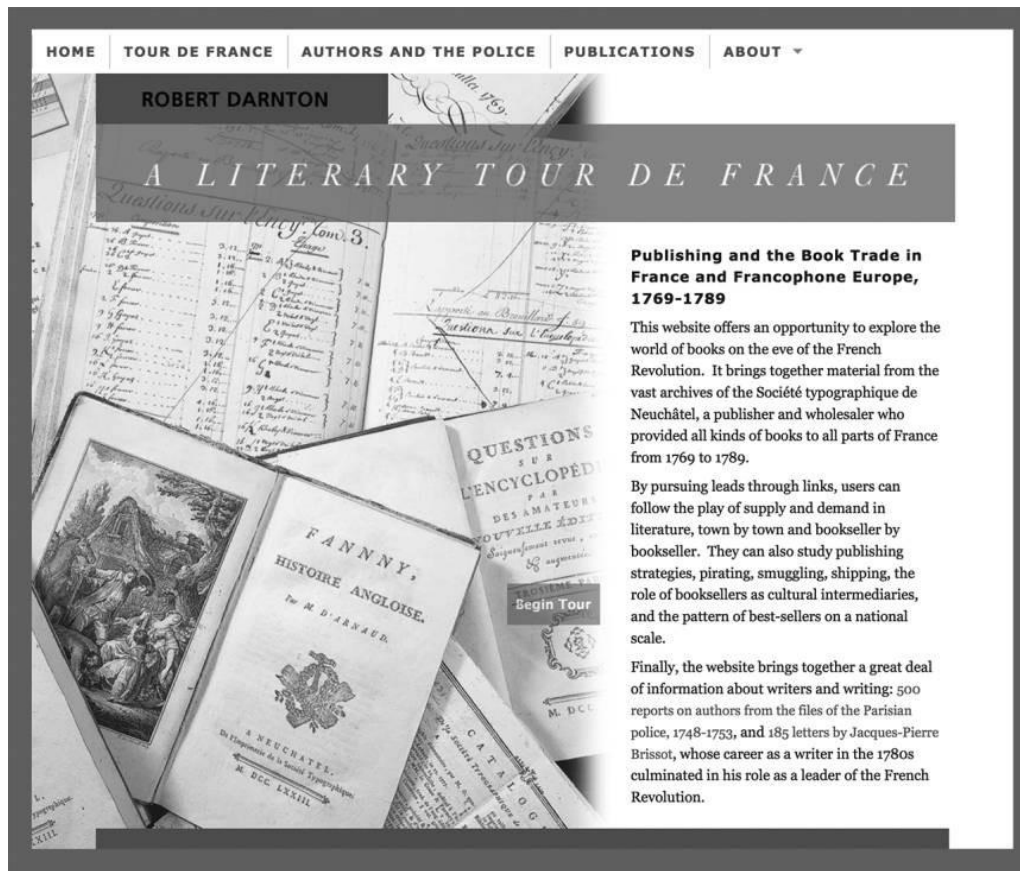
HOME   TOUR DE FRANCE   AUTHORS AND THE POLICE   PUBLICATIONS   ABOUT

ROBERT DARNTON

A LITERARY TOUR DE FRANCE

Publishing and the Book Trade in France and Francophone Europe, 1769-1789

This website offers an opportunity to explore the world of books on the eve of the French Revolution. It brings together material from the vast archives of the Société typographique de Neuchâtel, a publisher and wholesaler who provided all kinds of books to all parts of France from 1769 to 1789.

By pursuing leads through links, users can follow the play of supply and demand in literature, town by town and bookseller by bookseller. They can also study publishing strategies, pirating, smuggling, shipping, the role of booksellers as cultural intermediaries, and the pattern of best-sellers on a national scale.

Finally, the website brings together a great deal of information about writers and writing: 500 reports on authors from the files of the Parisian police, 1748-1753, and 185 letters by Jacques-Pierre Brissot, whose career as a writer in the 1780s culminated in his role as a leader of the French Revolution.

Begin Tour

QUESTIONS SUR L'ENCYCLOPÉDIE PAR DES AMATEURS

FANNNY, HISTOIRE ANGLOISE. Par M. D'ARNAUD.

A NEUCHATEL, De l'Imprimerie de la Société Typographique. M. DCC. LXXIII.

Questions sur l'Ency. Tom. 3.

CATALOG